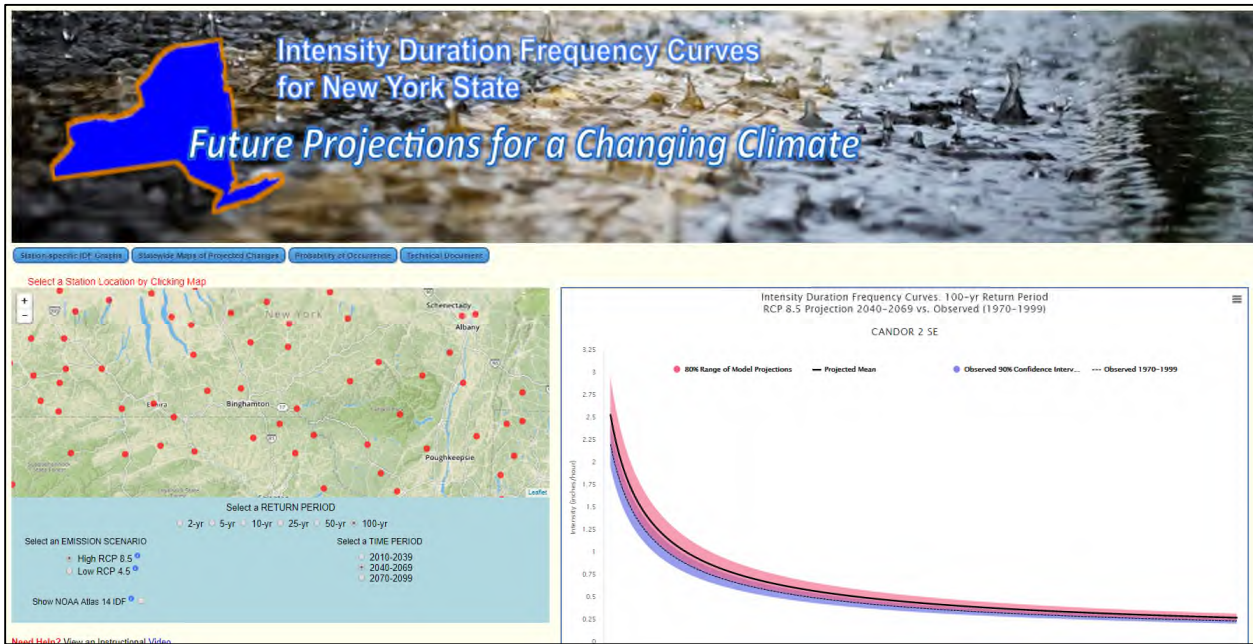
Intensity Duration Frequency Curves for New York State

Future Projections for a Changing Climate

Station-specific IDF Graphs | Statewide Maps of Projected Changes | Probability of Occurrence | Technical Document

Select a Station Location by Clicking Map

+
−

New York
Schenectady
Albany
Elmira
Binghamton
Poughkeepsie
Leaflet

Select a RETURN PERIOD
2-yr 5-yr 10-yr 25-yr 50-yr 100-yr

Select an EMISSION SCENARIO
High RCP 8.5
Low RCP 4.5

Select a TIME PERIOD
2010-2039
2040-2069
2070-2099

Show NOAA Atlas 14 IDF

Need Help? View an Instructional Video

Intensity Duration Frequency Curves. 100-yr Return Period
RCP 8.5 Projection 2040-2069 vs. Observed (1970-1999)

CANDOR 2 SE

80% Range of Model Projections — Projected Mean — Observed 90% Confidence Interv... --- Observed 1970-1999

Intensity (inches/hour)

3.25
3
2.75
2.5
2.25
2
1.75
1.5
1.25
1
0.75
0.5
0.25
0